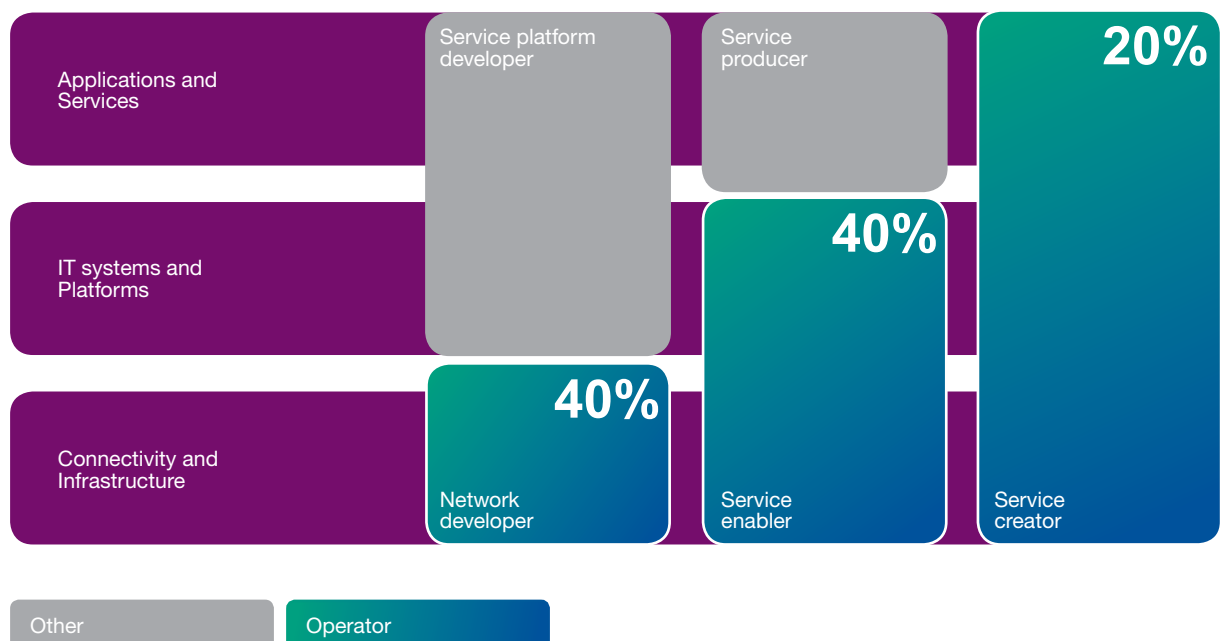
Applications and Services

IT systems and Platforms

Connectivity and Infrastructure

Service platform developer

Service producer

20%

40%

40%

Network developer

Service enabler

Service creator

Other

Operator